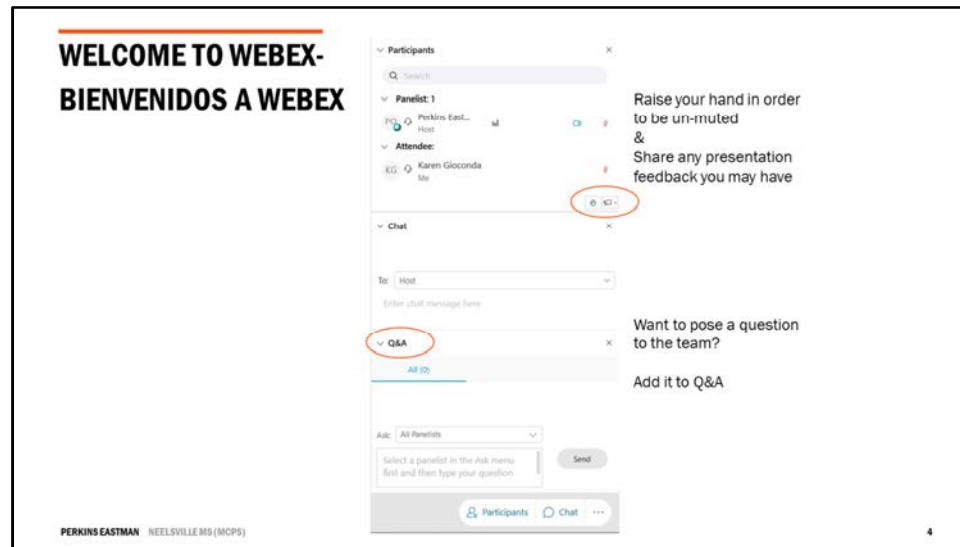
WELCOME TO WEBEX-
BIENVENIDOS A WEBEX

Participants

Search

Panelist: 1

PG Perkins East...
Host

Attendee:

KG Karen Gioconda
Me

Raise your hand in order to be un-muted
&
Share any presentation feedback you may have

Chat

To: Host

Enter chat message here

Want to pose a question to the team?

Add it to Q&A

Q&A

All (0)

Ask: All Panelists

Select a panelist in the Ask menu first and then type your question

Send

Participants Chat ...

PERKINS EASTMAN NEELSVILLE MS (MCPS)

4